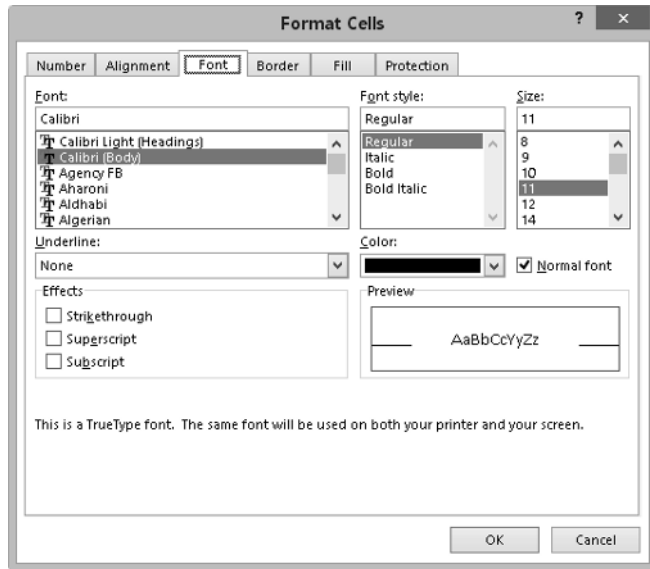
Format Cells

?

×

Number | Alignment | Font | Border | Fill | Protection

Font:

Calibri

Calibri Light (Headings)
Calibri (Body)
Agency FB
Aharoni
Aldhabi
Algerian

Font style:

Regular

Regular
Italic
Bold
Bold Italic

Size:

11

8
9
10
11
12
14

Underline:

None

Color:

Normal font

Effects

Strikethrough

Superscript

Subscript

Preview

AaBbCcYyZz

This is a TrueType font. The same font will be used on both your printer and your screen.

OK

Cancel